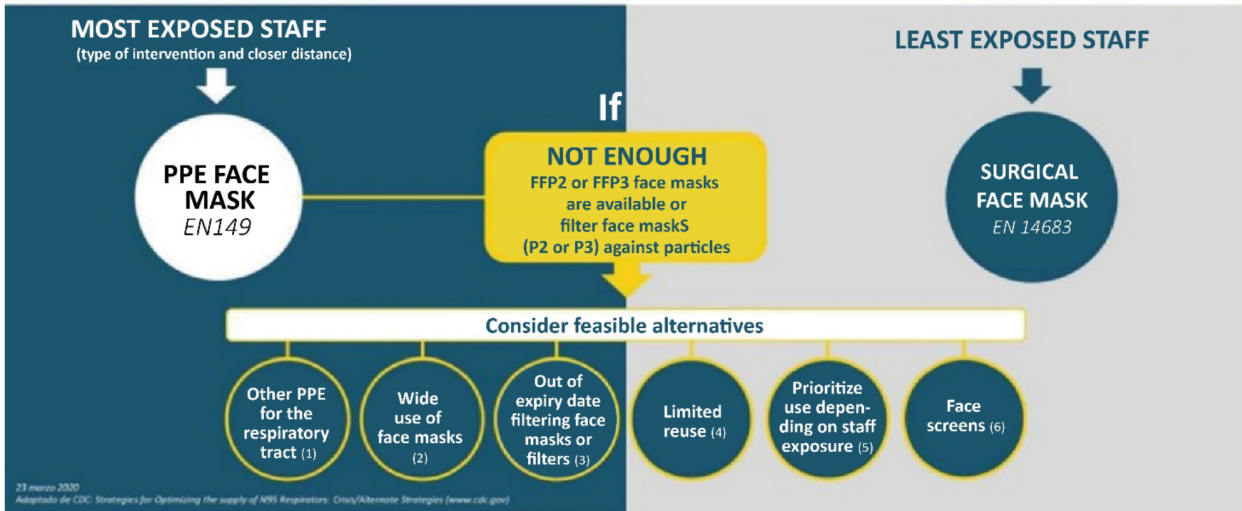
MOST EXPOSED STAFF
(type of intervention and closer distance)

PPE FACE MASK
EN149

If

NOT ENOUGH
FFP2 or FFP3 face masks are available or filter face maskS (P2 or P3) against particles

LEAST EXPOSED STAFF

SURGICAL FACE MASK
EN 14683

Consider feasible alternatives

Other PPE for the respiratory tract (1)

Wide use of face masks (2)

Out of expiry date filtering face masks or filters (3)

Limited reuse (4)

Prioritize use depending on staff exposure (5)

Face screens (6)

23 marzo 2020
Adaptado de CDC: Strategies for Optimizing the supply of N95 Respirators: Crisis/Alternate Strategies (www.cdc.gov)